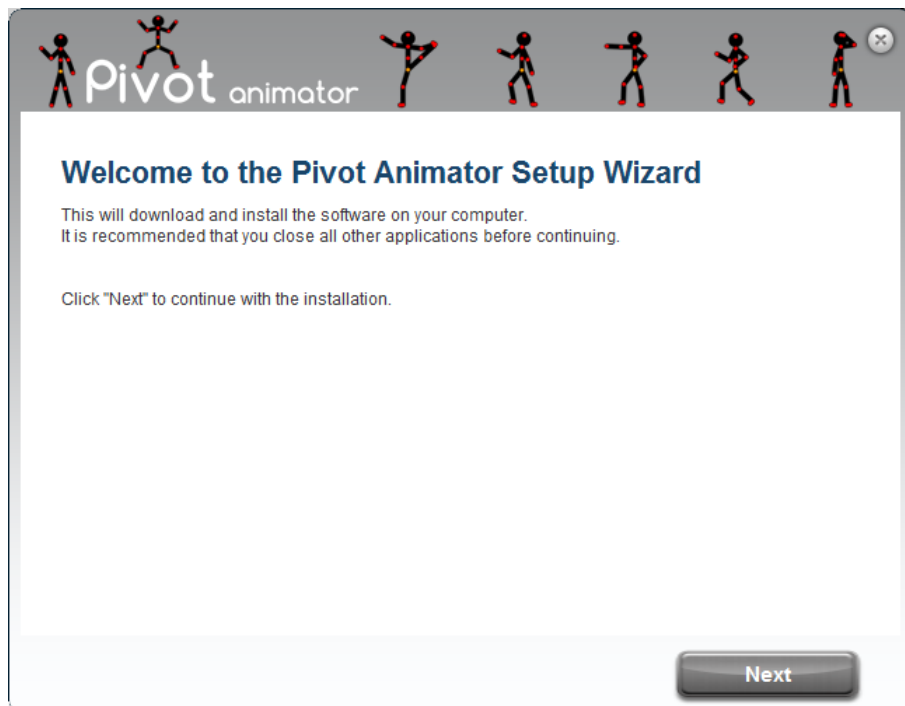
Pivot animator

Welcome to the Pivot Animator Setup Wizard

This will download and install the software on your computer.
It is recommended that you close all other applications before continuing.

Click "Next" to continue with the installation.

Next